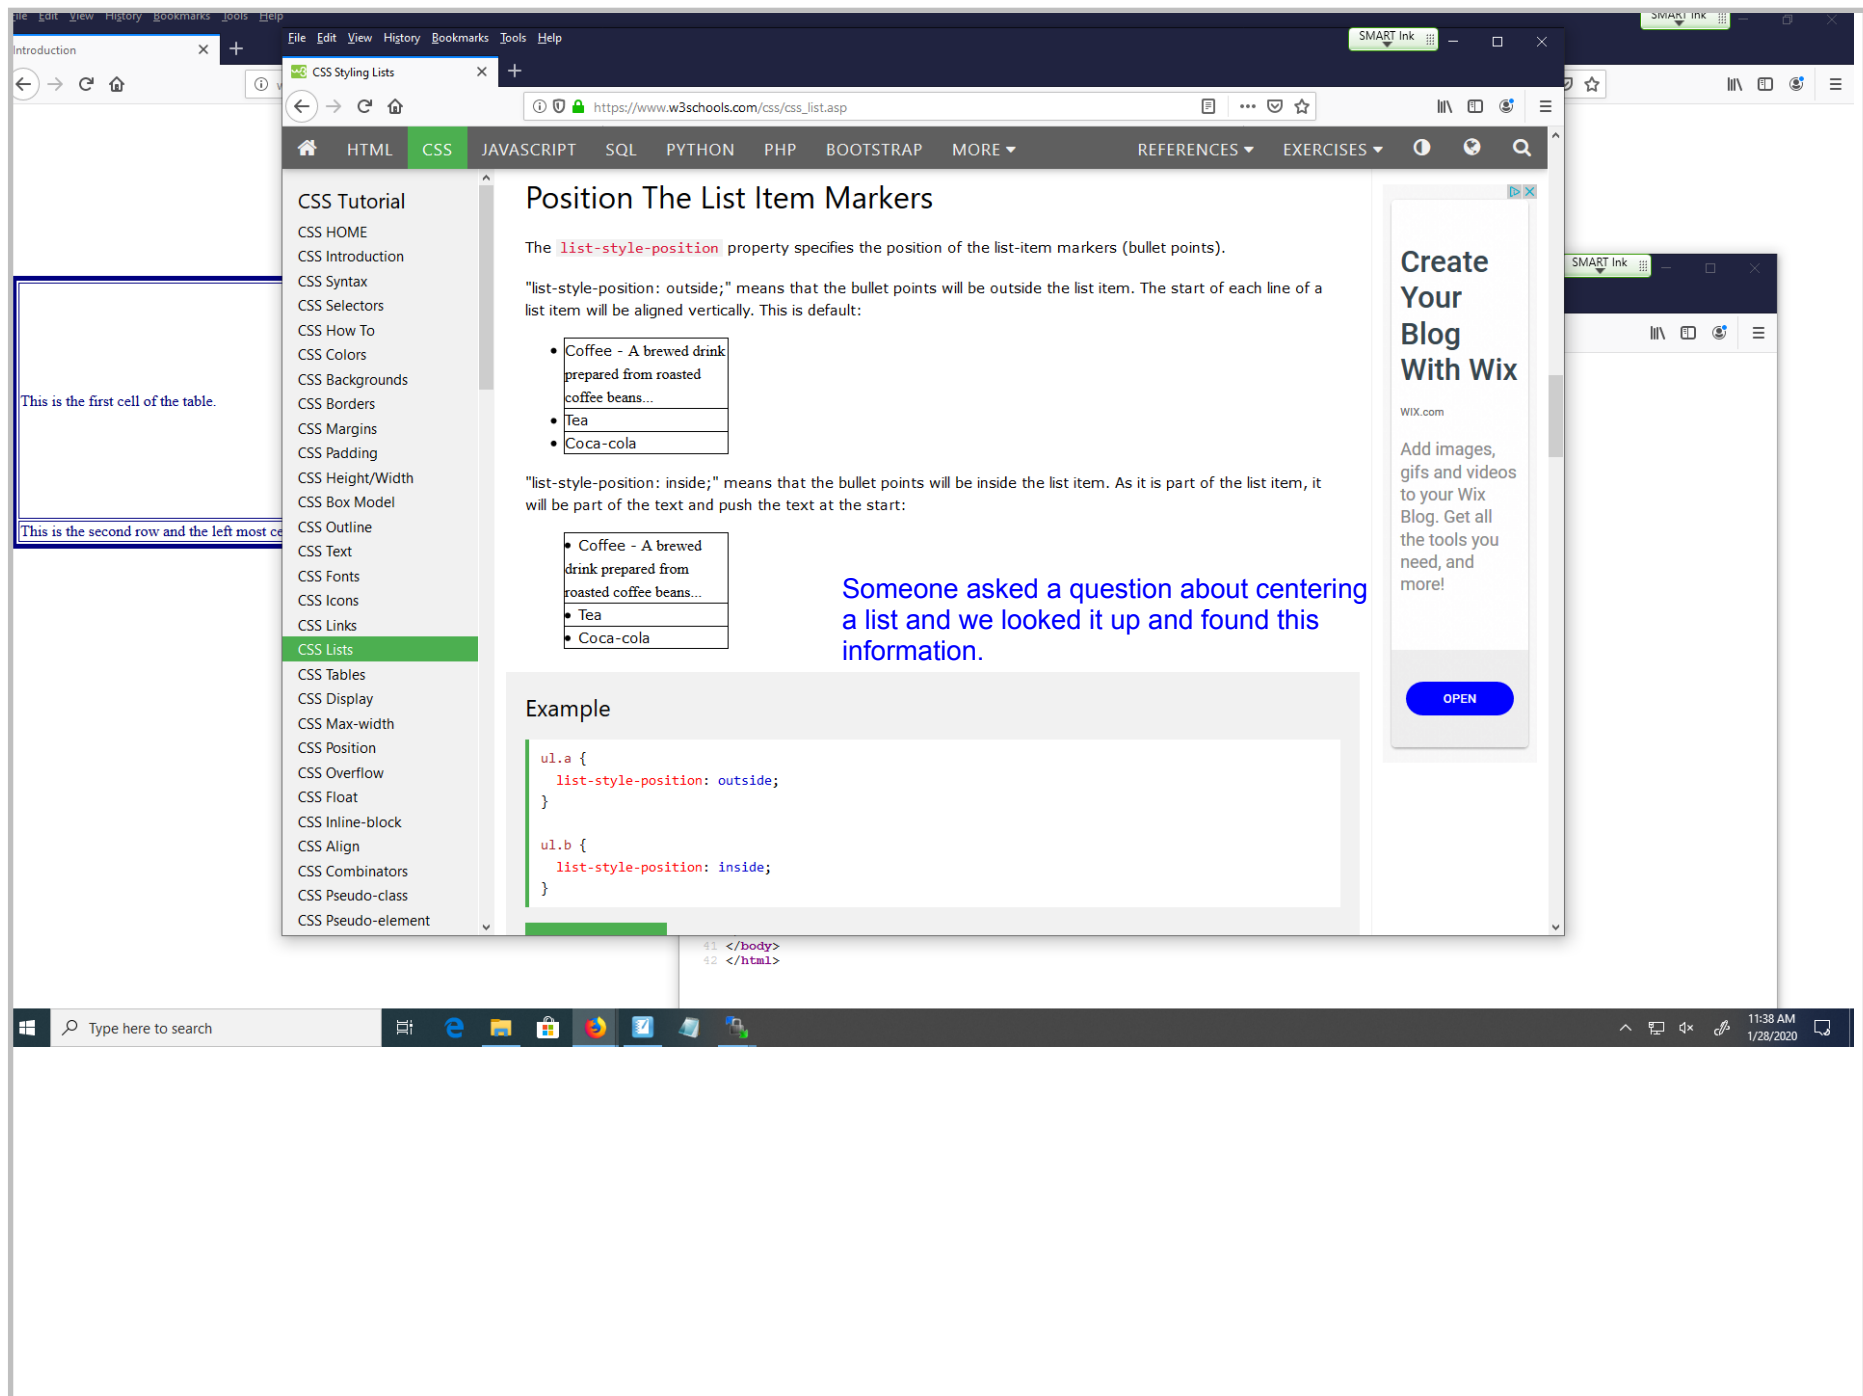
ile Edit View History Bookmarks Tools Help
Introduction
SMART Ink

File Edit View History Bookmarks Tools Help
SMART Ink
CSS Styling Lists
https://www.w3schools.com/css/css_list.asp

HTML CSS JAVASCRIPT SQL PYTHON PHP BOOTSTRAP MORE REFERENCES EXERCISES

CSS Tutorial
CSS HOME
CSS Introduction
CSS Syntax
CSS Selectors
CSS How To
CSS Colors
CSS Backgrounds
CSS Borders
CSS Margins
CSS Padding
CSS Height/Width
CSS Box Model
CSS Outline
CSS Text
CSS Fonts
CSS Icons
CSS Links
CSS Lists
CSS Tables
CSS Display
CSS Max-width
CSS Position
CSS Overflow
CSS Float
CSS Inline-block
CSS Align
CSS Combinators
CSS Pseudo-class
CSS Pseudo-element

Position The List Item Markers

The list-style-position property specifies the position of the list-item markers (bullet points).

"list-style-position: outside;" means that the bullet points will be outside the list item. The start of each line of a list item will be aligned vertically. This is default:

- Coffee - A brewed drink prepared from roasted coffee beans...
- Tea
- Coca-cola

"list-style-position: inside;" means that the bullet points will be inside the list item. As it is part of the list item, it will be part of the text and push the text at the start:

- Coffee - A brewed drink prepared from roasted coffee beans...
- Tea
- Coca-cola

Someone asked a question about centering a list and we looked it up and found this information.

Example

ul.a {
  list-style-position: outside;
}

ul.b {
  list-style-position: inside;
}

Create Your Blog With Wix
WIX.com
Add images, gifs and videos to your Wix Blog. Get all the tools you need, and more!
OPEN

This is the first cell of the table.
This is the second row and the left most ce

SMART Ink

41 </body>
42 </html>

Type here to search
11:38 AM
1/28/2020